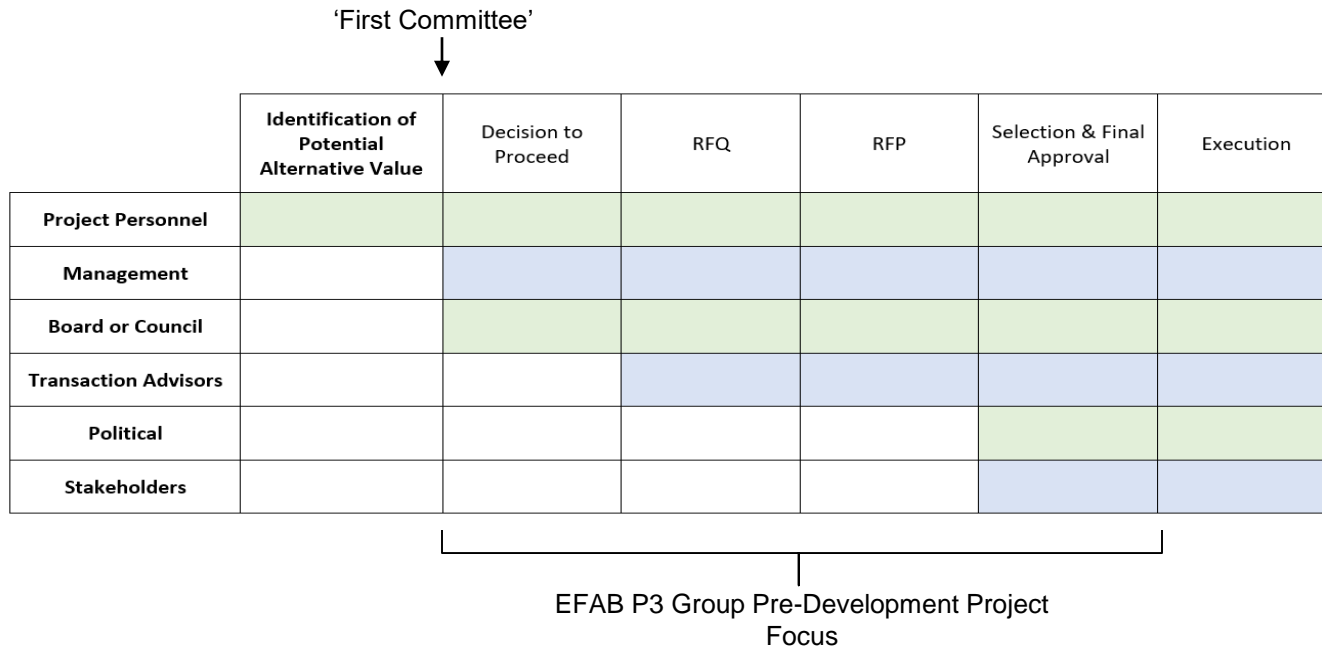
'First Committee'

|  | **Identification of Potential Alternative Value** | Decision to Proceed | RFQ | RFP | Selection & Final Approval | Execution |
|---|---|---|---|---|---|---|
| **Project Personnel** |  |  |  |  |  |  |
| **Management** |  |  |  |  |  |  |
| **Board or Council** |  |  |  |  |  |  |
| **Transaction Advisors** |  |  |  |  |  |  |
| **Political** |  |  |  |  |  |  |
| **Stakeholders** |  |  |  |  |  |  |

EFAB P3 Group Pre-Development Project Focus